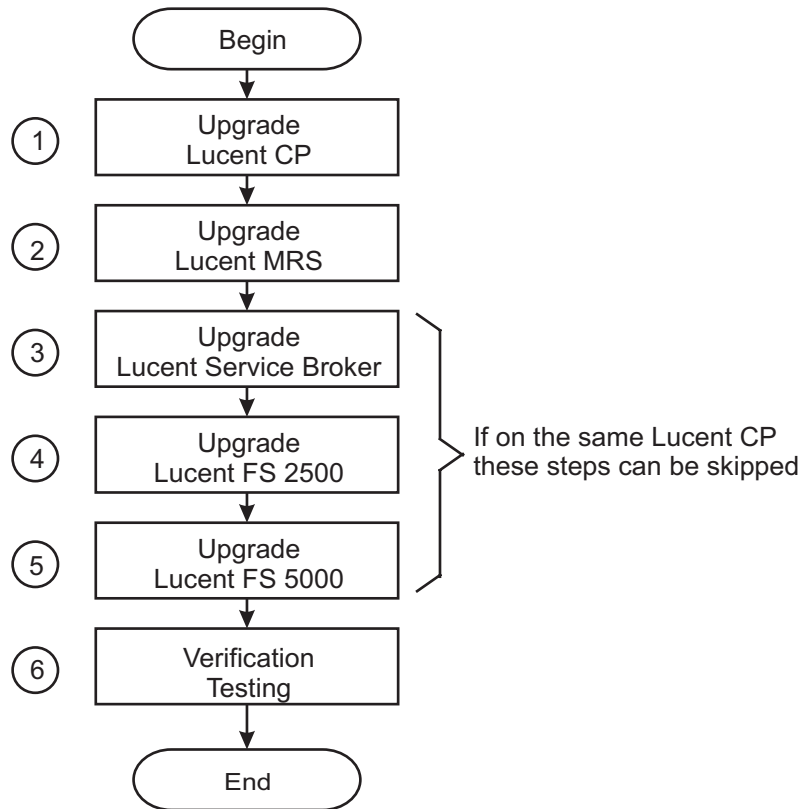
Begin

1 Upgrade Lucent CP

2 Upgrade Lucent MRS

3 Upgrade Lucent Service Broker

4 Upgrade Lucent FS 2500

5 Upgrade Lucent FS 5000

If on the same Lucent CP these steps can be skipped

6 Verification Testing

End